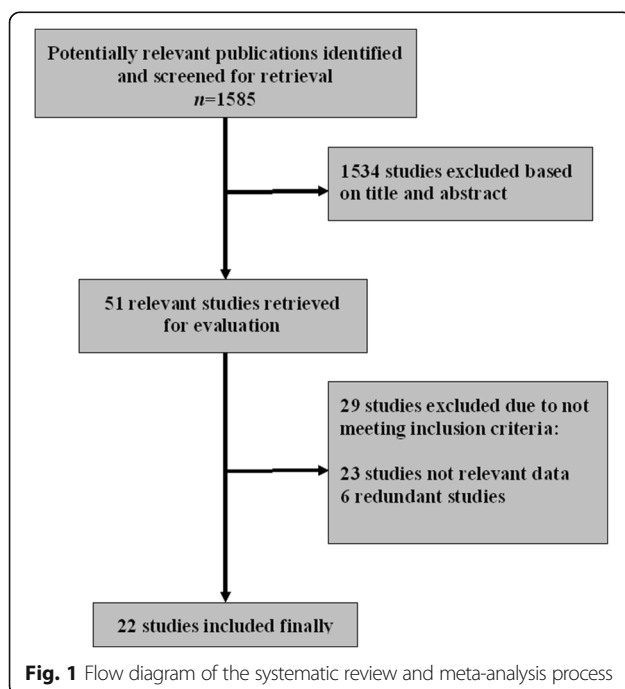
Potentially relevant publications identified and screened for retrieval
$n$=1585

1534 studies excluded based on title and abstract

51 relevant studies retrieved for evaluation

29 studies excluded due to not meeting inclusion criteria:

23 studies not relevant data
6 redundant studies

22 studies included finally

**Fig. 1** Flow diagram of the systematic review and meta-analysis process